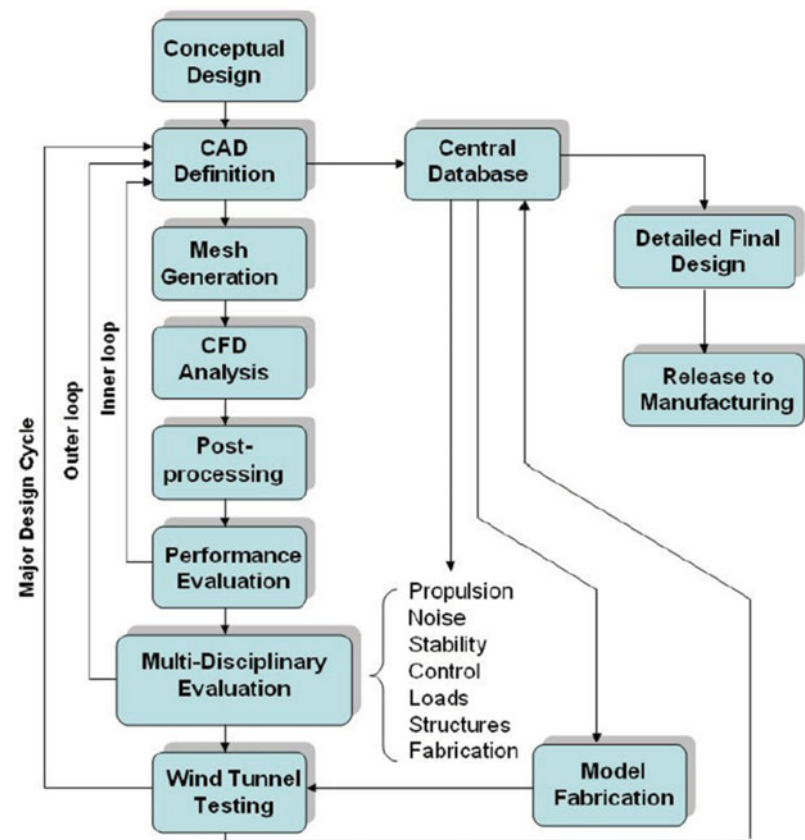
Conceptual Design

CAD Definition

Central Database

Detailed Final Design

Release to Manufacturing

Mesh Generation

CFD Analysis

Post-processing

Performance Evaluation

Multi-Disciplinary Evaluation

Wind Tunnel Testing

Model Fabrication

Inner loop

Outer loop

Major Design Cycle

Propulsion
Noise
Stability
Control
Loads
Structures
Fabrication